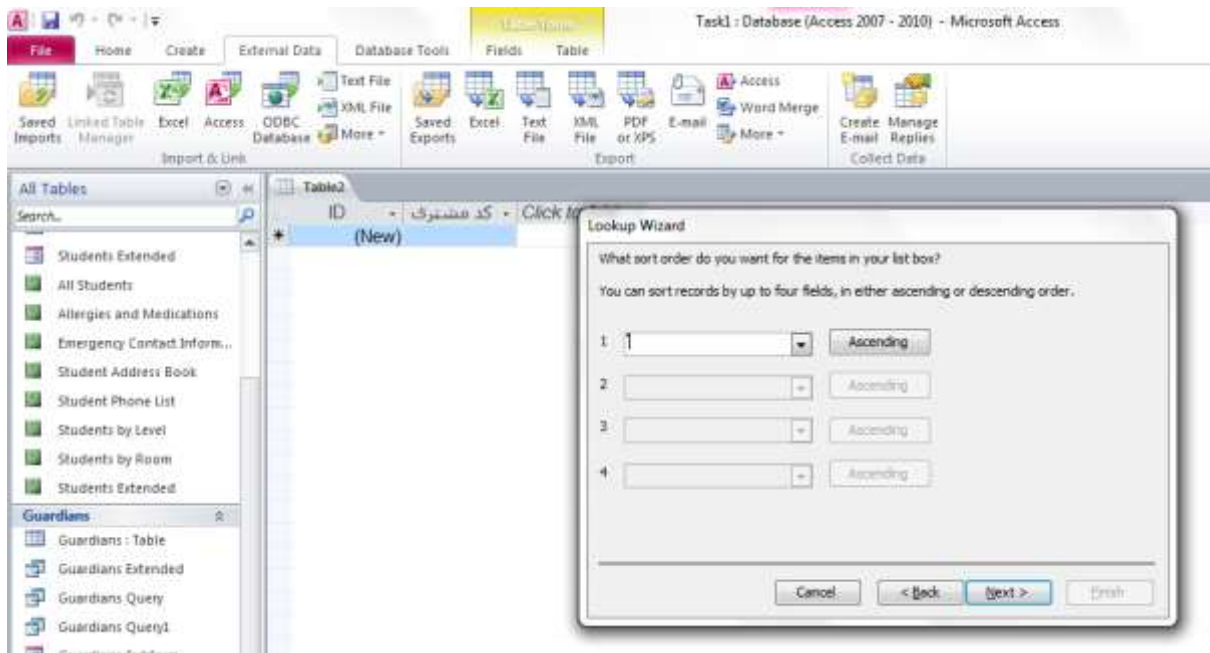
Table Tools

Task1 : Database (Access 2007 - 2010) - Microsoft Access

File Home Create External Data Database Tools Fields Table

Saved Imports Linked Table Manager Excel Access ODBC Database Text File XML File More

Import & Link

Saved Exports Excel Text File XML File PDF or XPS E-mail Access Word Merge More

Export

Create E-mail Manage Replies

Collect Data

All Tables

Search...

Students Extended
All Students
Allergies and Medications
Emergency Contact Inform...
Student Address Book
Student Phone List
Students by Level
Students by Room
Students Extended

Guardians

Guardians : Table
Guardians Extended
Guardians Query
Guardians Query1

Table2

ID كد مشترك Click to

(New)

Lookup Wizard

What sort order do you want for the items in your list box?

You can sort records by up to four fields, in either ascending or descending order.

1 Ascending

2 Ascending

3 Ascending

4 Ascending

Cancel < Back Next > Finish